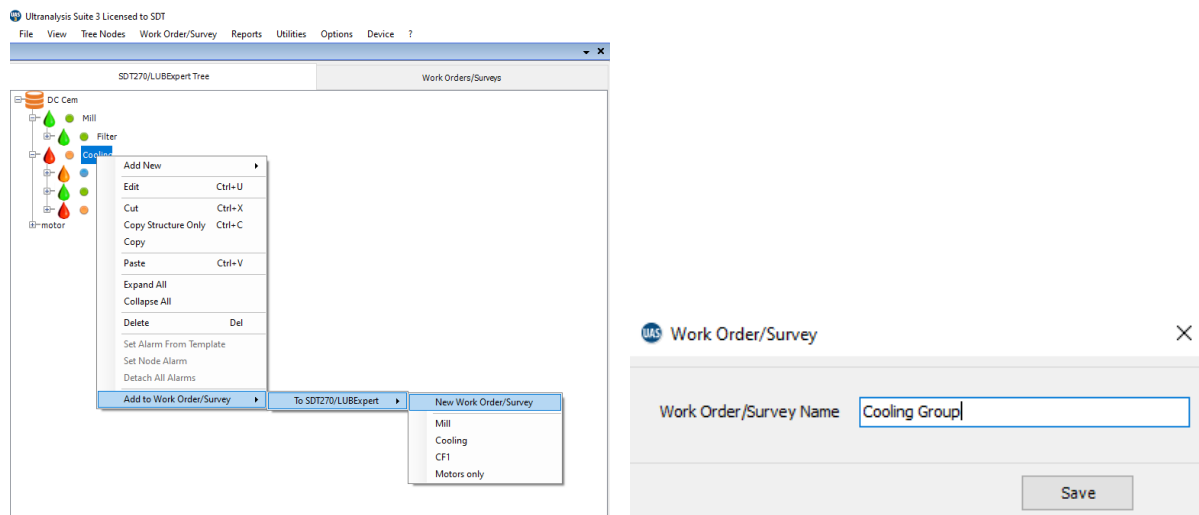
Ultranalysis Suite 3 Licensed to SDT

File View Tree Nodes Work Order/Survey Reports Utilities Options Device ?

SDT270/LUBExpert Tree

Work Orders/Surveys

DC Cem
Mill
Filter
Cooling
motor

Add New
Edit Ctrl+U
Cut Ctrl+X
Copy Structure Only Ctrl+C
Copy
Paste Ctrl+V
Expand All
Collapse All
Delete Del
Set Alarm From Template
Set Node Alarm
Detach All Alarms
Add to Work Order/Survey

To SDT270/LUBExpert

New Work Order/Survey
Mill
Cooling
CF1
Motors only

Work Order/Survey

Work Order/Survey Name Cooling Group

Save